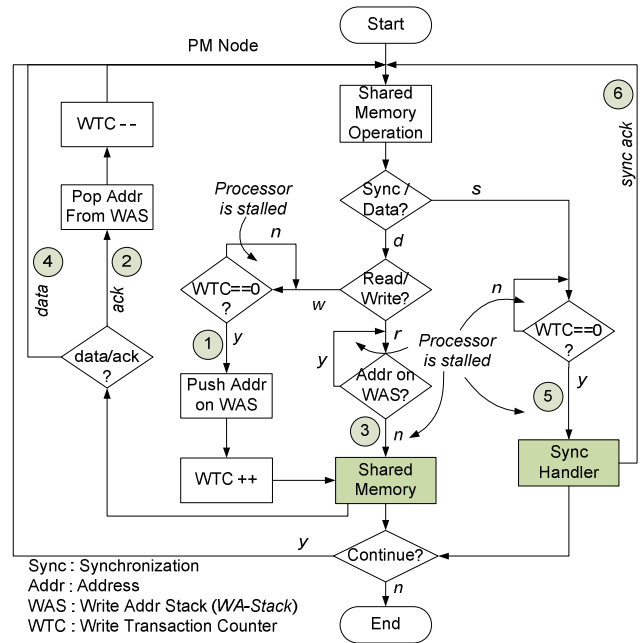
Start

PM Node

WTC --

Shared Memory Operation

6

sync ack

Pop Addr From WAS

Processor is stalled

Sync / Data?

s

n

d

4

2

WTC==0 ?

w

Read/ Write?

n

data

ack

r

WTC==0 ?

1

y

Processor is stalled

data/ack ?

y

Addr on WAS?

y

Push Addr on WAS

5

3

n

WTC ++

Shared Memory

Sync Handler

y

Continue?

Sync : Synchronization

Addr : Address

WAS : Write Addr Stack (WA-Stack)

WTC : Write Transaction Counter

n

End